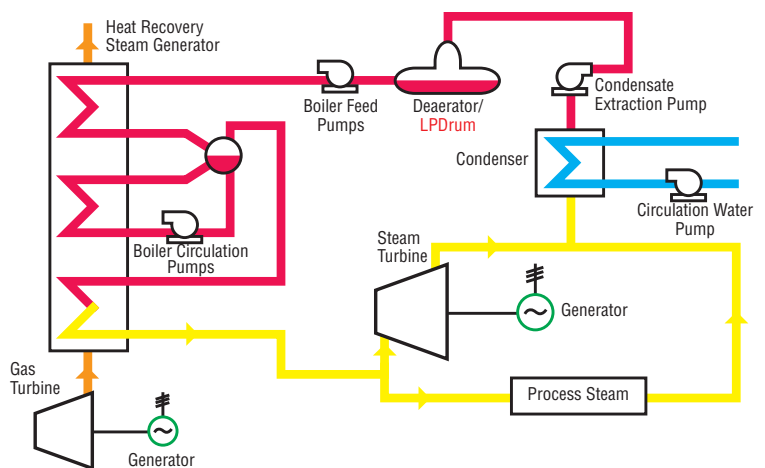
Heat Recovery Steam Generator

Boiler Feed Pumps

Deaerator/ LPDrum

Condensate Extraction Pump

Condenser

Circulation Water Pump

Boiler Circulation Pumps

Steam Turbine

Generator

Gas Turbine

Process Steam

Generator